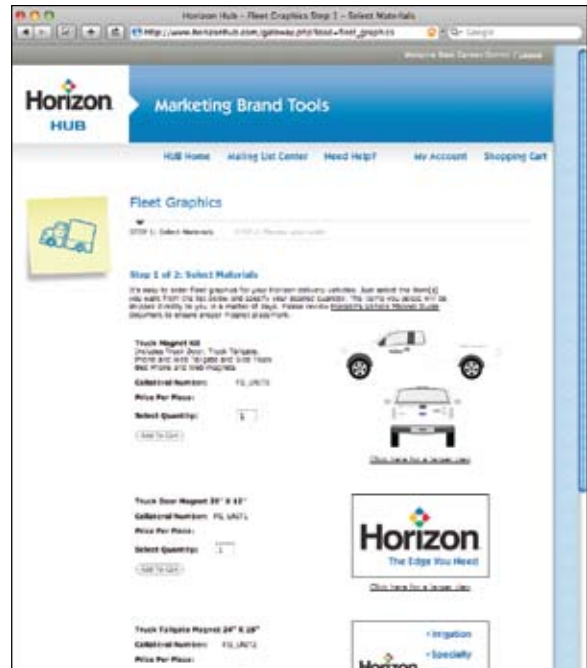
Horizon Hub - Fleet Graphics Step 1 - Select Materials

http://www.horizonhub.com/gateway.php?load=fleet_graphics

Q- Google

Welcome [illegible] | Logout

Horizon HUB

Marketing Brand Tools

HUB Home Mailing List Center Need Help? My Account Shopping Cart

Fleet Graphics

STEP 1: Select Materials STEP 2: Review your order

Step 1 of 2: Select Materials

It's easy to order fleet graphics for your Horizon delivery vehicles. Just select the item(s) you want from the list below and specify your desired quantity. The items you select will be shipped directly to you in a matter of days. Please review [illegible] document to ensure proper magnet placement.

Truck Magnet Kit
Includes Truck Door, Truck Tailgate, Phone and Web Tailgate and Side Truck Bed Phone and Web magnets.

Collateral Number: FG_UN73

Price Per Piece:

Select Quantity: 1

Add To Cart

Click here for a larger view

Truck Door Magnet 20" X 12"

Collateral Number: FG_UN71

Price Per Piece:

Select Quantity: 1

Add To Cart

Horizon
The Edge You Need

Click here for a larger view

Truck Tailgate Magnet 24" X 18"

Collateral Number: FG_UN72

Price Per Piece:

• Irrigation
• Specialty

Horizon